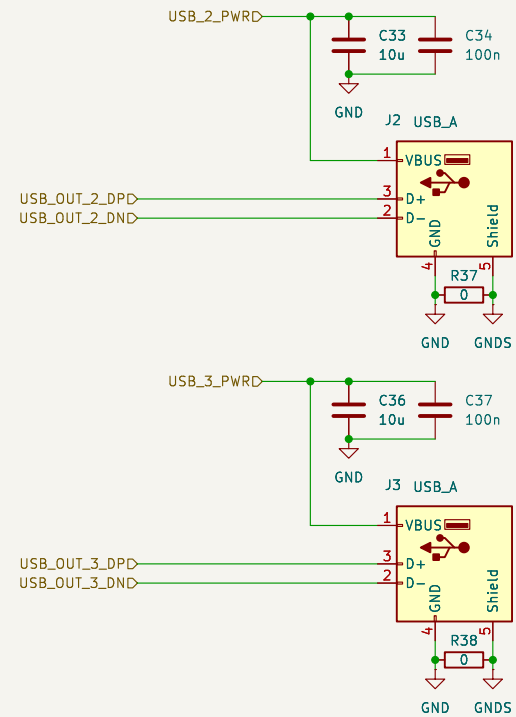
USB_2_PWR
C33
10u
C34
100n
GND
J2 USB_A
1 VBUS
USB_OUT_2_DP
3 D+
USB_OUT_2_DN
2 D−
GND
Shield
4
5
R37
0
GND
GNDS

USB_3_PWR
C36
10u
C37
100n
GND
J3 USB_A
1 VBUS
USB_OUT_3_DP
3 D+
USB_OUT_3_DN
2 D−
GND
Shield
4
5
R38
0
GND
GNDS